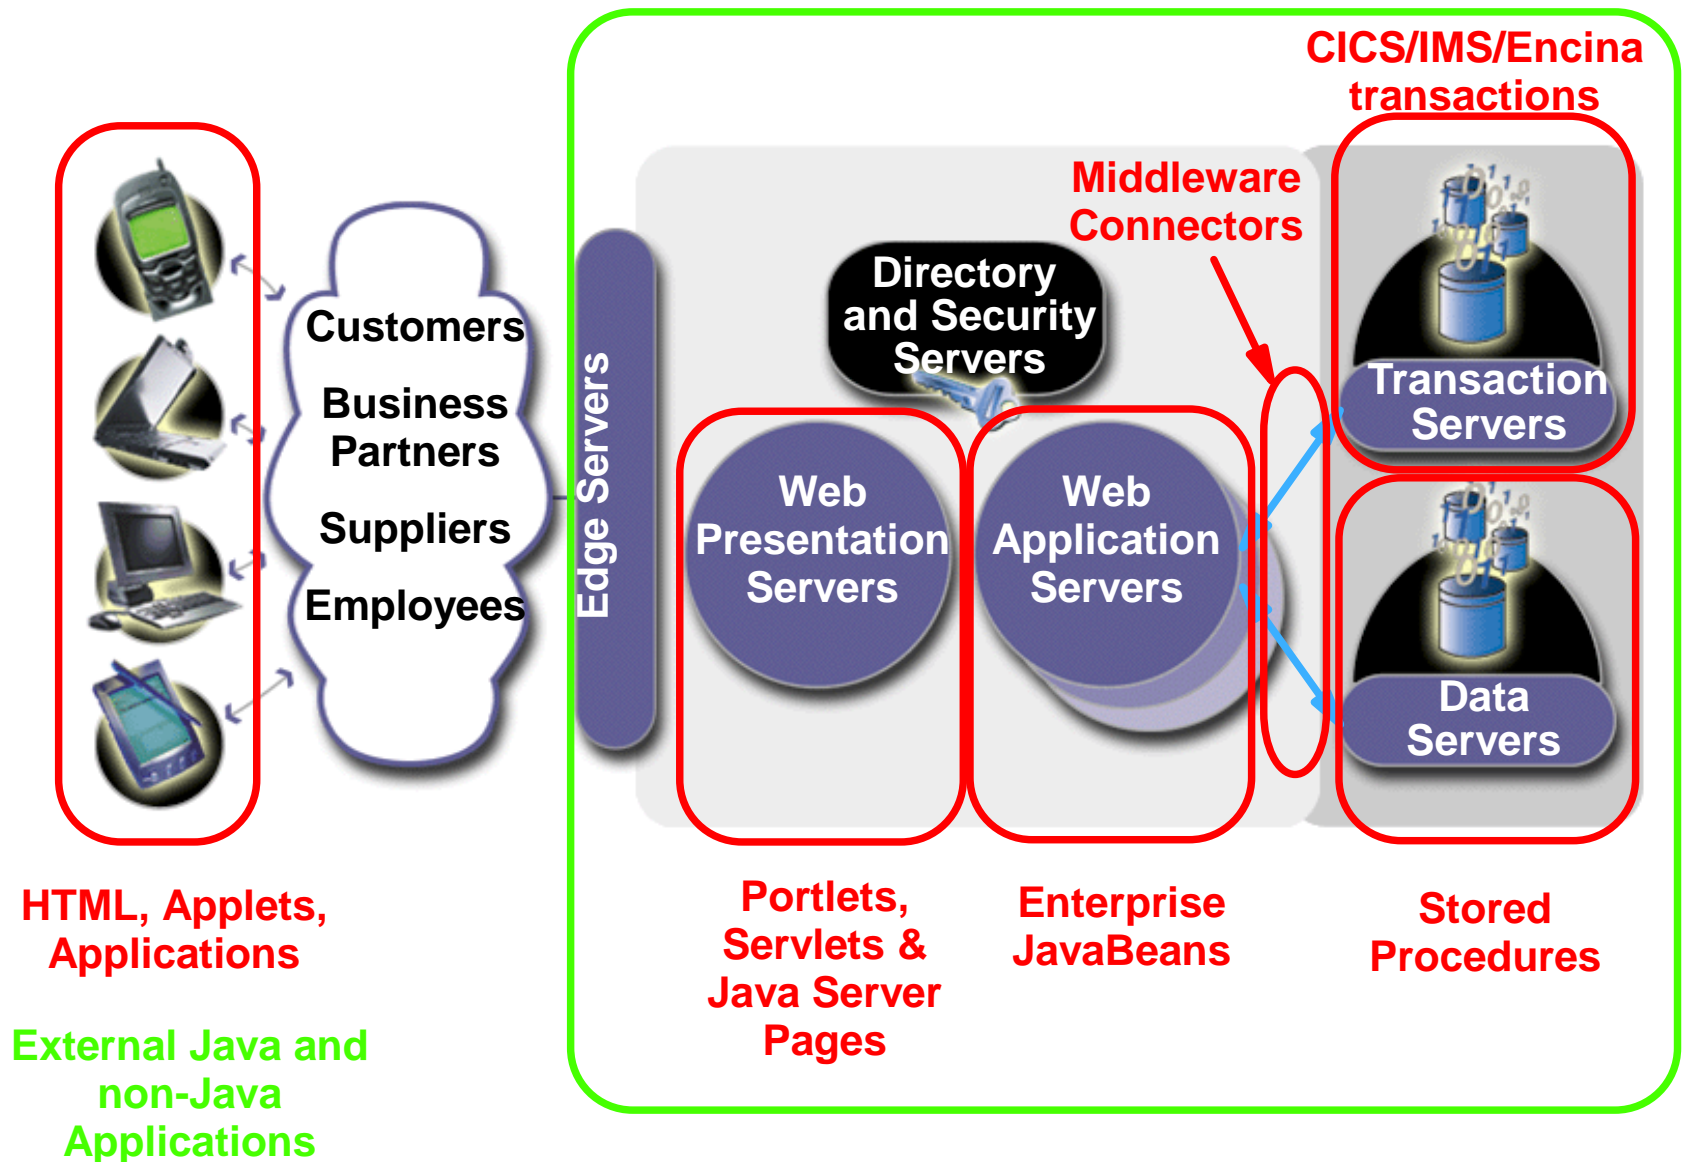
CICS/IMS/Encina transactions

Customers

Business Partners

Suppliers

Employees

Edge Servers

Directory and Security Servers

Middleware Connectors

Transaction Servers

Web Presentation Servers

Web Application Servers

Data Servers

HTML, Applets, Applications

External Java and non-Java Applications

Portlets, Servlets & Java Server Pages

Enterprise JavaBeans

Stored Procedures